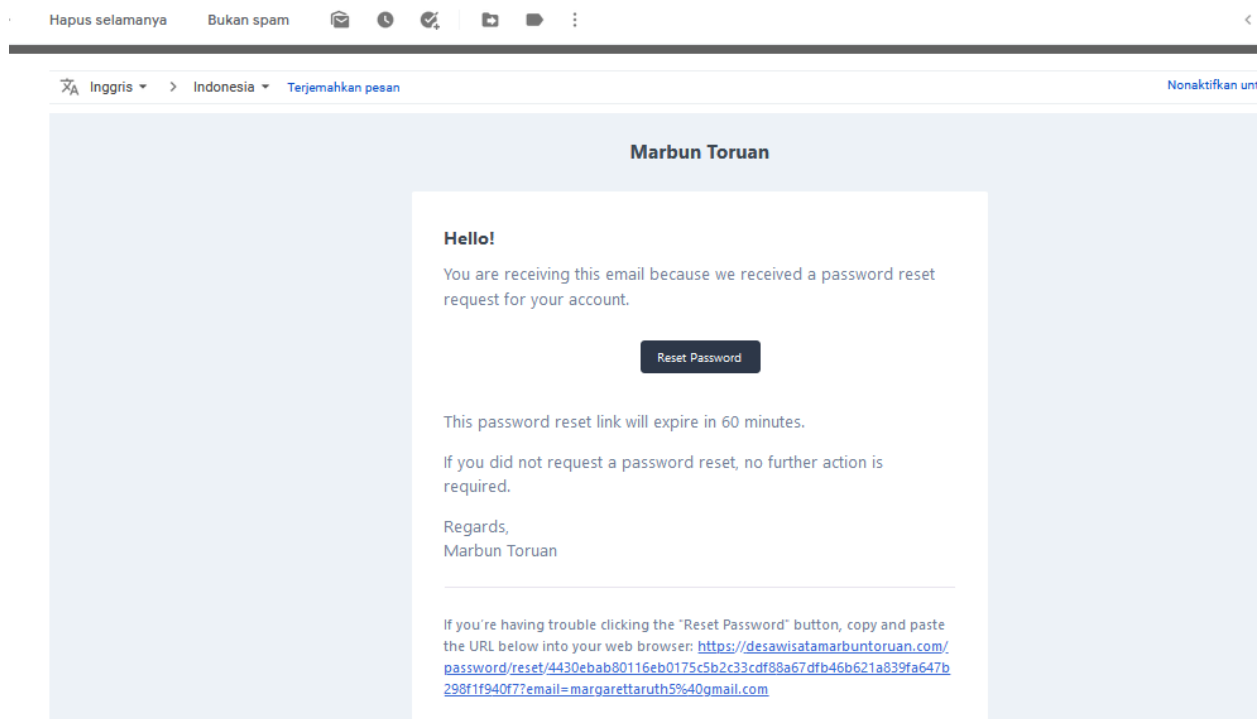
Hapus selamanya Bukan spam

Inggris > Indonesia Terjemahkan pesan

Nonaktifkan unt

Marbun Toruan

Hello!

You are receiving this email because we received a password reset request for your account.

Reset Password

This password reset link will expire in 60 minutes.

If you did not request a password reset, no further action is required.

Regards,
Marbun Toruan

If you're having trouble clicking the "Reset Password" button, copy and paste the URL below into your web browser: https://desawisatamarbuntoruan.com/password/reset/4430ebab80116eb0175c5b2c33cdf88a67dfb46b621a839fa647b298f1f940f7?email=margarettaruth5%40gmail.com